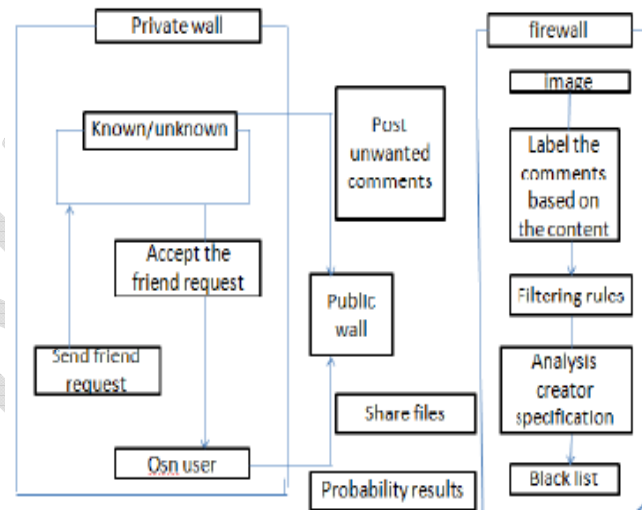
Private wall

Known/unknown

Accept the friend request

Send friend request

Osn user

Post unwanted comments

Public wall

Share files

Probability results

firewall

image

Label the comments based on the content

Filtering rules

Analysis creator specification

Black list